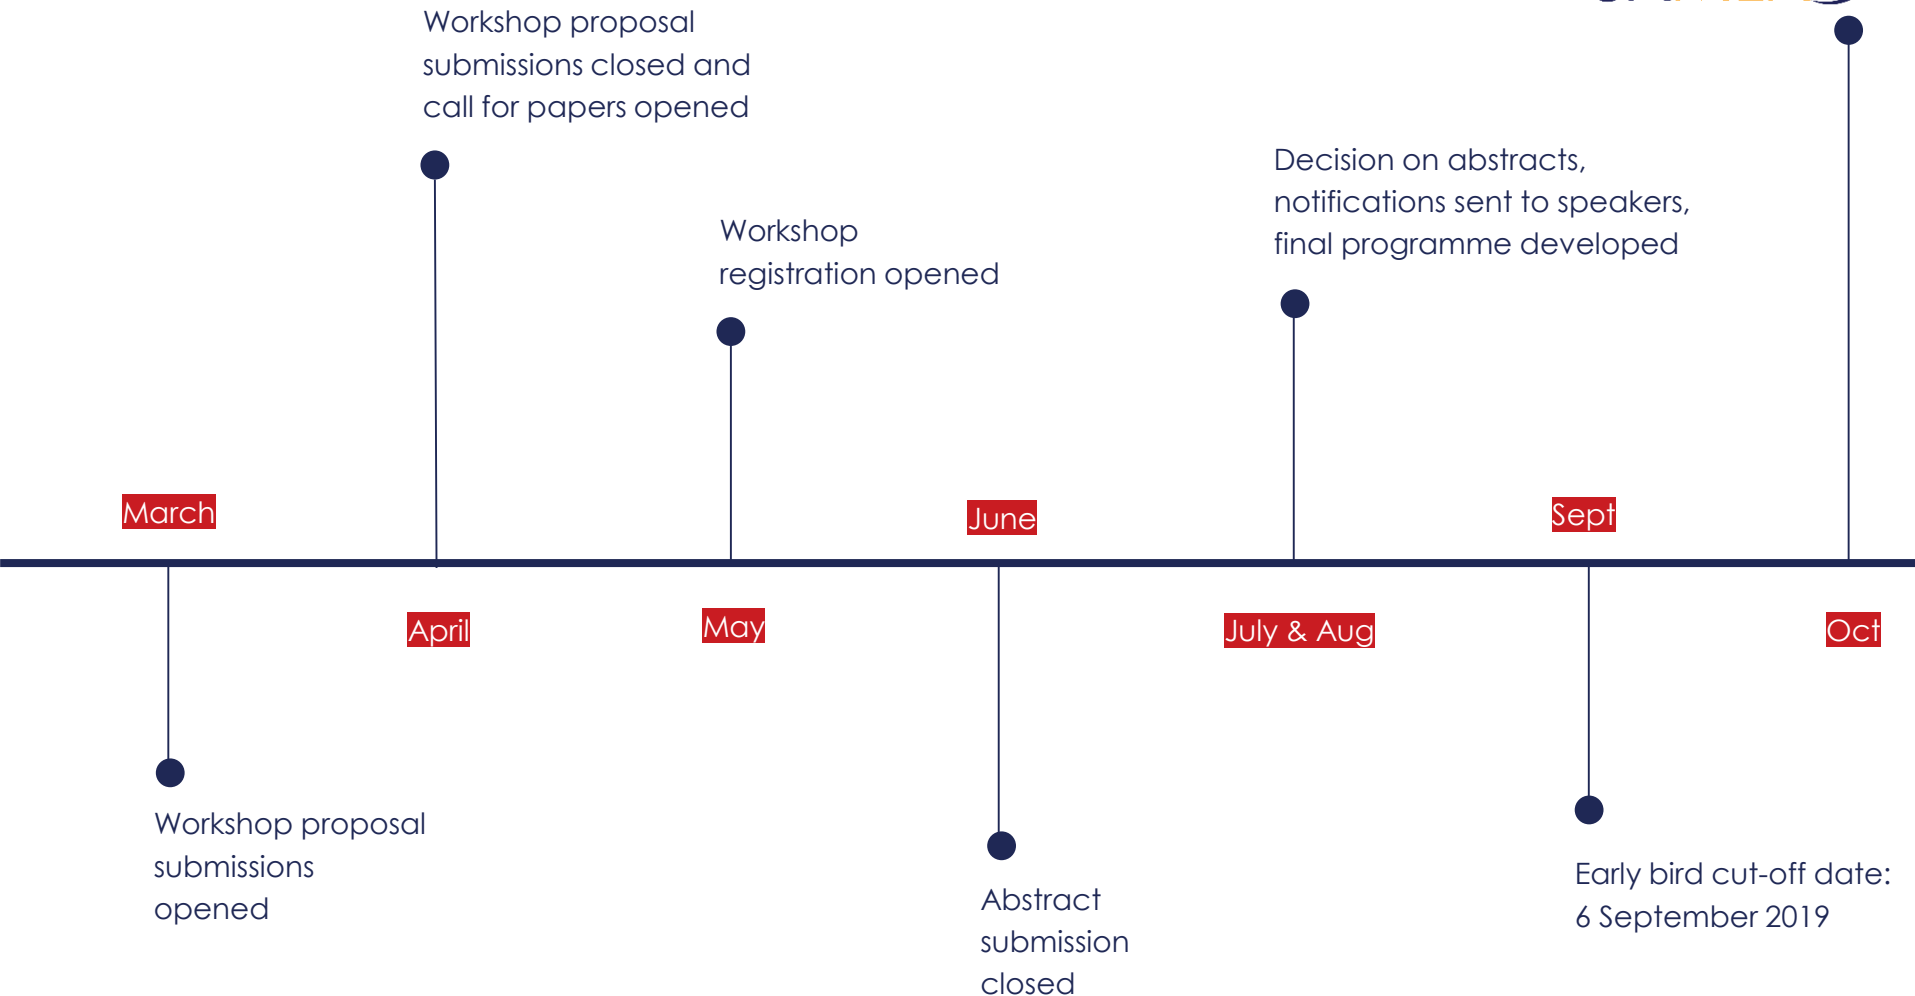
Workshop proposal submissions closed and call for papers opened

Workshop registration opened

Decision on abstracts, notifications sent to speakers, final programme developed

March

June

Sept

April

May

July & Aug

Oct

Workshop proposal submissions opened

Abstract submission closed

Early bird cut-off date: 6 September 2019